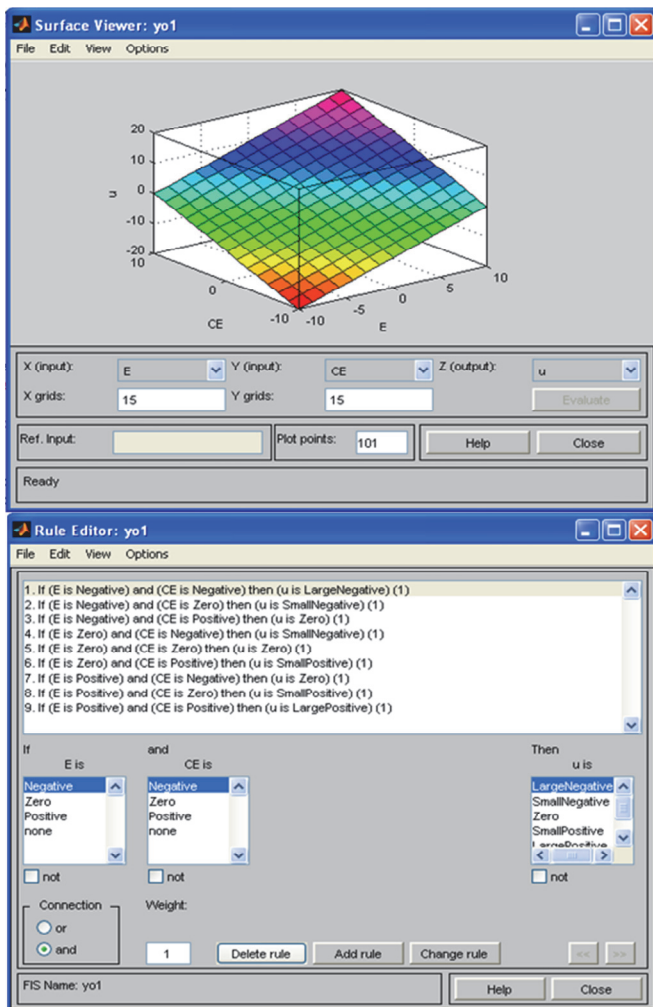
Surface Viewer: yo1

File Edit View Options

20
10
0
-10
-20
u

10
0
-10
CE

-10
-5
0
5
10
E

X (input): E
Y (input): CE
Z (output): u
X grids: 15
Y grids: 15
Evaluate

Ref. Input:
Plot points: 101
Help
Close

Ready

Rule Editor: yo1

File Edit View Options

1. If (E is Negative) and (CE is Negative) then (u is LargeNegative) (1)
2. If (E is Negative) and (CE is Zero) then (u is SmallNegative) (1)
3. If (E is Negative) and (CE is Positive) then (u is Zero) (1)
4. If (E is Zero) and (CE is Negative) then (u is SmallNegative) (1)
5. If (E is Zero) and (CE is Zero) then (u is Zero) (1)
6. If (E is Zero) and (CE is Positive) then (u is SmallPositive) (1)
7. If (E is Positive) and (CE is Negative) then (u is Zero) (1)
8. If (E is Positive) and (CE is Zero) then (u is SmallPositive) (1)
9. If (E is Positive) and (CE is Positive) then (u is LargePositive) (1)

If
E is
Negative
Zero
Positive
none
not

and
CE is
Negative
Zero
Positive
none
not

Then
u is
LargeNegative
SmallNegative
Zero
SmallPositive
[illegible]
not

Connection
or
and

Weight:
1

Delete rule
Add rule
Change rule
<<
>>

FIS Name: yo1
Help
Close